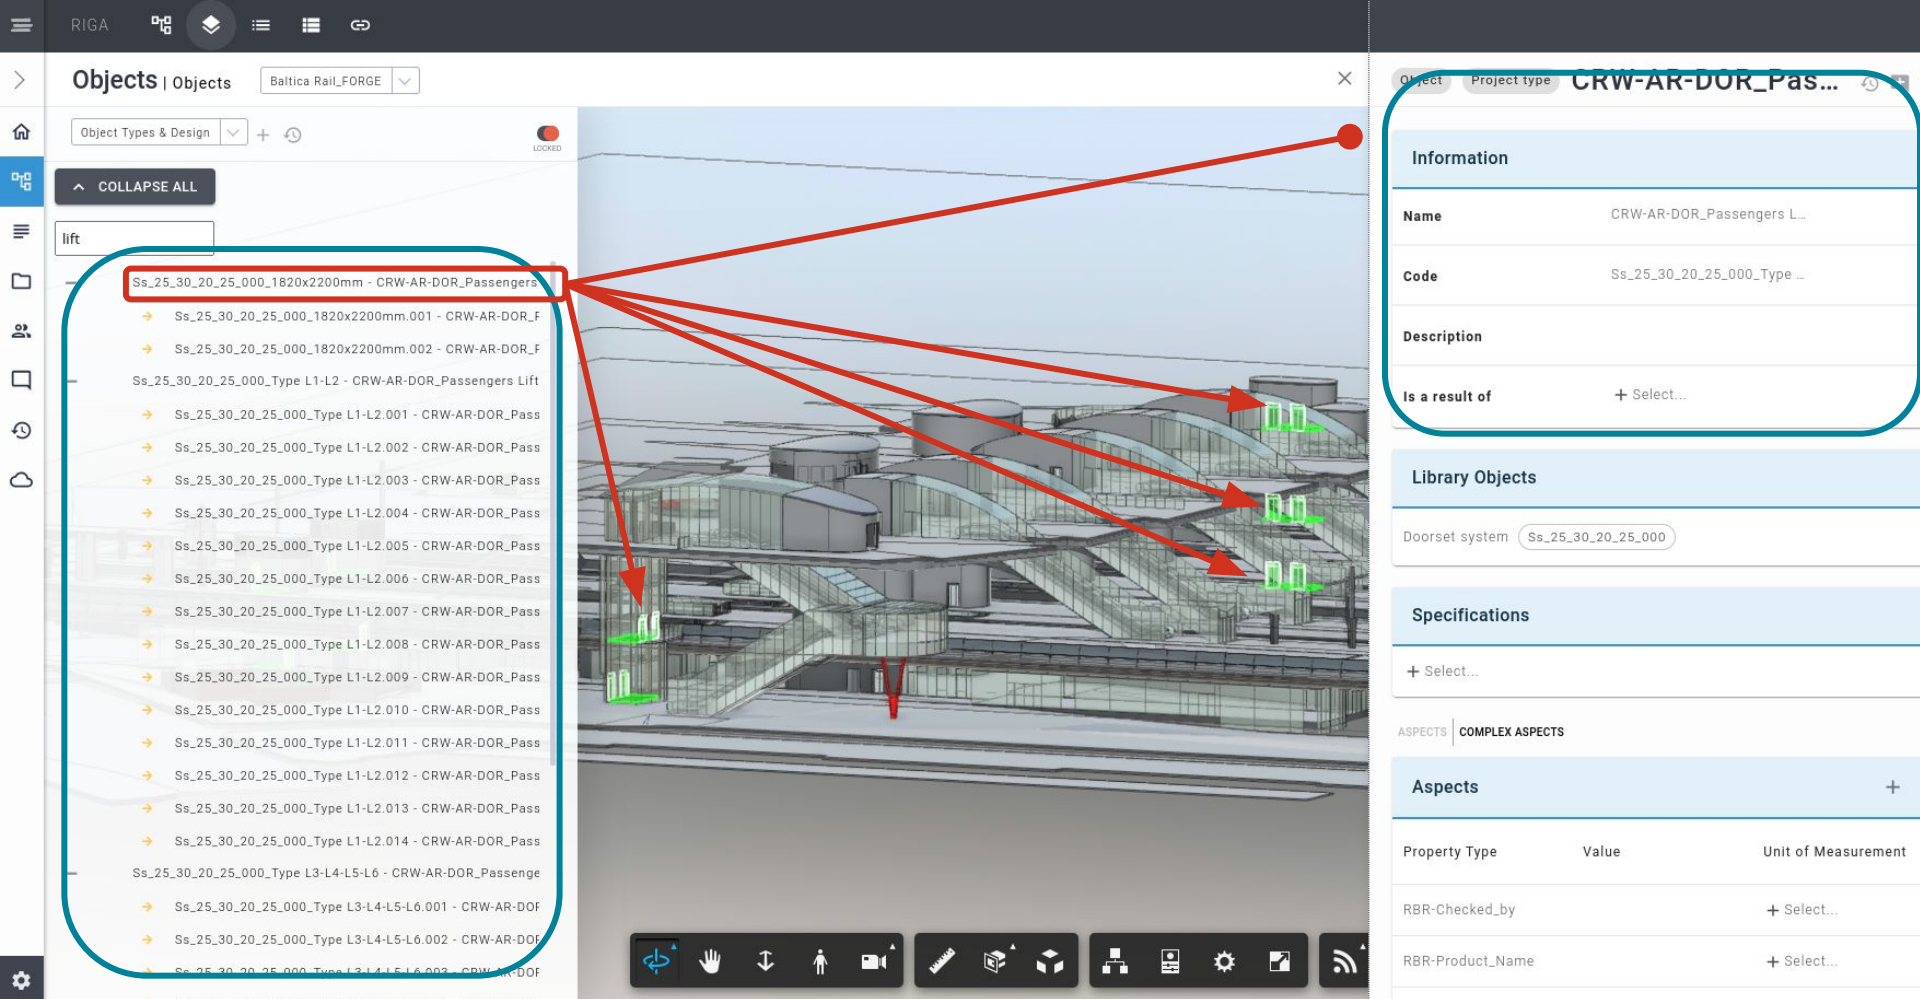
RIGA

Objects | Objects

Baltica Rail_FORGE

Object Types & Design

LOCKED

COLLAPSE ALL

lift

Ss_25_30_20_25_000_1820x2200mm - CRW-AR-DOR_Passengers

Ss_25_30_20_25_000_1820x2200mm.001 - CRW-AR-DOR_F

Ss_25_30_20_25_000_1820x2200mm.002 - CRW-AR-DOR_F

Ss_25_30_20_25_000_Type L1-L2 - CRW-AR-DOR_Passengers Lift

Ss_25_30_20_25_000_Type L1-L2.001 - CRW-AR-DOR_Pass

Ss_25_30_20_25_000_Type L1-L2.002 - CRW-AR-DOR_Pass

Ss_25_30_20_25_000_Type L1-L2.003 - CRW-AR-DOR_Pass

Ss_25_30_20_25_000_Type L1-L2.004 - CRW-AR-DOR_Pass

Ss_25_30_20_25_000_Type L1-L2.005 - CRW-AR-DOR_Pass

Ss_25_30_20_25_000_Type L1-L2.006 - CRW-AR-DOR_Pass

Ss_25_30_20_25_000_Type L1-L2.007 - CRW-AR-DOR_Pass

Ss_25_30_20_25_000_Type L1-L2.008 - CRW-AR-DOR_Pass

Ss_25_30_20_25_000_Type L1-L2.009 - CRW-AR-DOR_Pass

Ss_25_30_20_25_000_Type L1-L2.010 - CRW-AR-DOR_Pass

Ss_25_30_20_25_000_Type L1-L2.011 - CRW-AR-DOR_Pass

Ss_25_30_20_25_000_Type L1-L2.012 - CRW-AR-DOR_Pass

Ss_25_30_20_25_000_Type L1-L2.013 - CRW-AR-DOR_Pass

Ss_25_30_20_25_000_Type L1-L2.014 - CRW-AR-DOR_Pass

Ss_25_30_20_25_000_Type L3-L4-L5-L6 - CRW-AR-DOR_Passenge

Ss_25_30_20_25_000_Type L3-L4-L5-L6.001 - CRW-AR-DOF

Ss_25_30_20_25_000_Type L3-L4-L5-L6.002 - CRW-AR-DOF

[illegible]

Object Project type CRW-AR-DOR_Pas...

Information

Name CRW-AR-DOR_Passengers L...

Code Ss_25_30_20_25_000_Type ...

Description

Is a result of + Select...

Library Objects

Doorset system Ss_25_30_20_25_000

Specifications

+ Select...

ASPECTS COMPLEX ASPECTS

Aspects +

| Property Type | Value | Unit of Measurement |
|---|---|---|
| RBR-Checked_by | | + Select... |
| RBR-Product_Name | | + Select... |